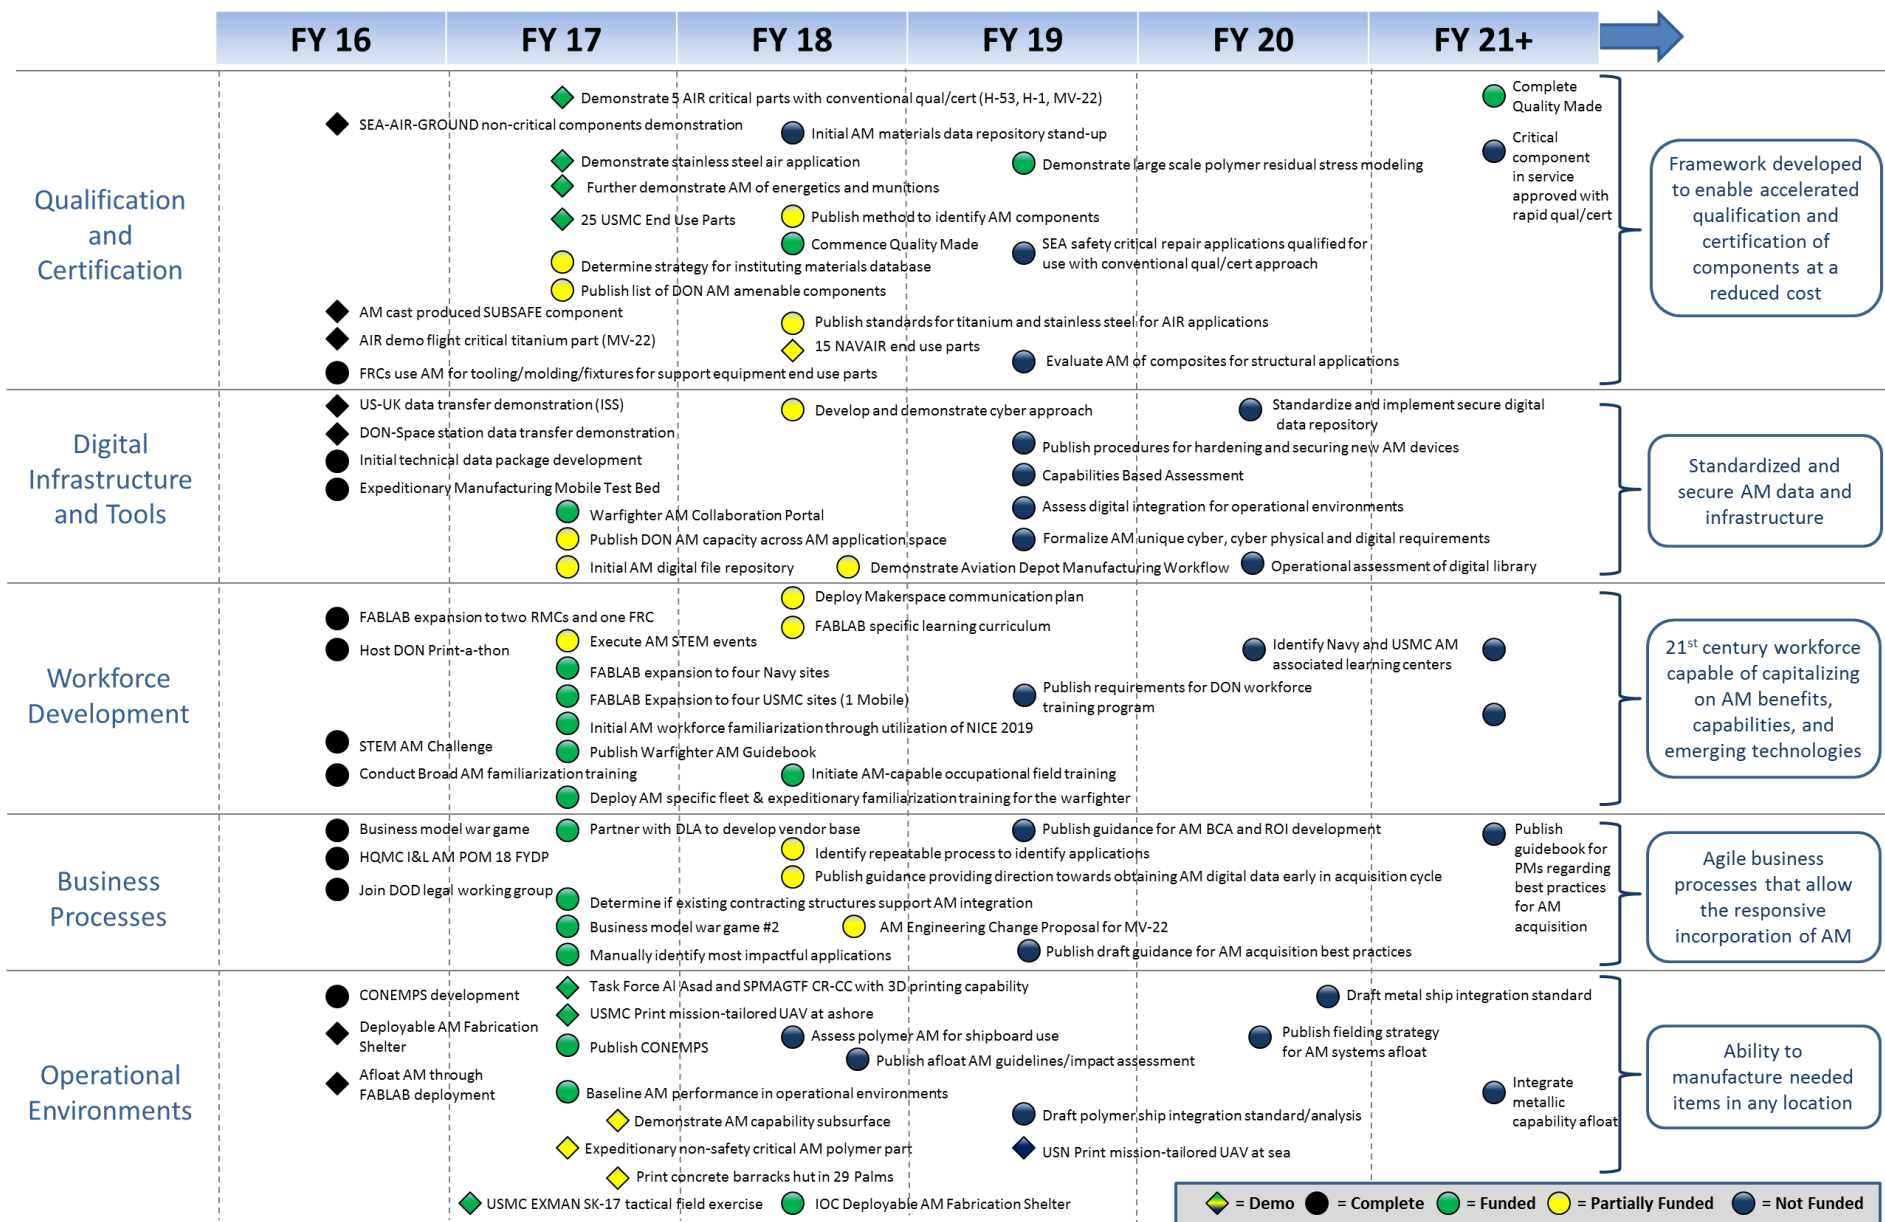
FY 16 | FY 17 | FY 18 | FY 19 | FY 20 | FY 21+

Qualification and Certification

Demonstrate 5 AIR critical parts with conventional qual/cert (H-53, H-1, MV-22)
SEA-AIR-GROUND non-critical components demonstration
Initial AM materials data repository stand-up
Demonstrate stainless steel air application
Demonstrate large scale polymer residual stress modeling
Further demonstrate AM of energetics and munitions
25 USMC End Use Parts
Publish method to identify AM components
Commence Quality Made
SEA safety critical repair applications qualified for use with conventional qual/cert approach
Determine strategy for instituting materials database
Publish list of DON AM amenable components
AM cast produced SUBSAFE component
Publish standards for titanium and stainless steel for AIR applications
AIR demo flight critical titanium part (MV-22)
15 NAVAIR end use parts
Evaluate AM of composites for structural applications
FRCs use AM for tooling/molding/fixtures for support equipment end use parts
Complete Quality Made
Critical component in service approved with rapid qual/cert

Framework developed to enable accelerated qualification and certification of components at a reduced cost

Digital Infrastructure and Tools

US-UK data transfer demonstration (ISS)
Develop and demonstrate cyber approach
Standardize and implement secure digital data repository
DON-Space station data transfer demonstration
Publish procedures for hardening and securing new AM devices
Initial technical data package development
Capabilities Based Assessment
Expeditionary Manufacturing Mobile Test Bed
Assess digital integration for operational environments
Warfighter AM Collaboration Portal
Publish DON AM capacity across AM application space
Formalize AM unique cyber, cyber physical and digital requirements
Initial AM digital file repository
Demonstrate Aviation Depot Manufacturing Workflow
Operational assessment of digital library

Standardized and secure AM data and infrastructure

Workforce Development

Deploy Makerspace communication plan
FABLAB expansion to two RMCs and one FRC
FABLAB specific learning curriculum
Execute AM STEM events
Host DON Print-a-thon
Identify Navy and USMC AM associated learning centers
FABLAB expansion to four Navy sites
FABLAB Expansion to four USMC sites (1 Mobile)
Publish requirements for DON workforce training program
Initial AM workforce familiarization through utilization of NICE 2019
STEM AM Challenge
Publish Warfighter AM Guidebook
Conduct Broad AM familiarization training
Initiate AM-capable occupational field training
Deploy AM specific fleet & expeditionary familiarization training for the warfighter

21$^{st}$ century workforce capable of capitalizing on AM benefits, capabilities, and emerging technologies

Business Processes

Business model war game
Partner with DLA to develop vendor base
Publish guidance for AM BCA and ROI development
Publish guidebook for PMs regarding best practices for AM acquisition
HQMC I&L AM POM 18 FYDP
Identify repeatable process to identify applications
Publish guidance providing direction towards obtaining AM digital data early in acquisition cycle
Join DOD legal working group
Determine if existing contracting structures support AM integration
Business model war game #2
AM Engineering Change Proposal for MV-22
Manually identify most impactful applications
Publish draft guidance for AM acquisition best practices

Agile business processes that allow the responsive incorporation of AM

Operational Environments

CONEMPS development
Task Force Al Asad and SPMAGTF CR-CC with 3D printing capability
Draft metal ship integration standard
USMC Print mission-tailored UAV at ashore
Deployable AM Fabrication Shelter
Assess polymer AM for shipboard use
Publish fielding strategy for AM systems afloat
Publish CONEMPS
Publish afloat AM guidelines/impact assessment
Afloat AM through FABLAB deployment
Baseline AM performance in operational environments
Integrate metallic capability afloat
Demonstrate AM capability subsurface
Draft polymer ship integration standard/analysis
Expeditionary non-safety critical AM polymer part
USN Print mission-tailored UAV at sea
Print concrete barracks hut in 29 Palms
USMC EXMAN SK-17 tactical field exercise
IOC Deployable AM Fabrication Shelter

Ability to manufacture needed items in any location

= Demo = Complete = Funded = Partially Funded = Not Funded